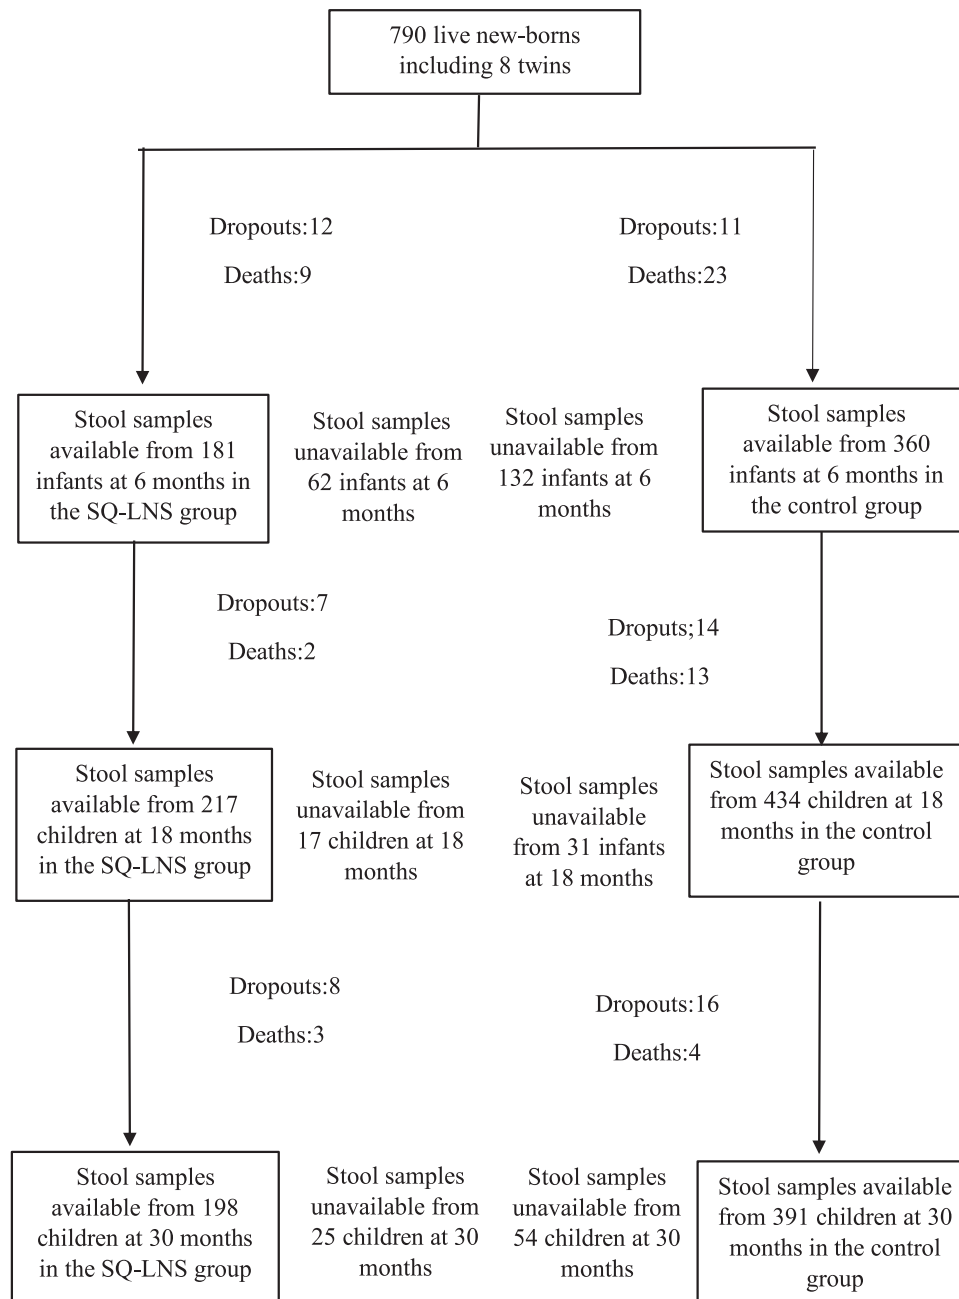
790 live new-borns including 8 twins

Dropouts:12

Deaths:9

Dropouts:11

Deaths:23

Stool samples available from 181 infants at 6 months in the SQ-LNS group

Stool samples unavailable from 62 infants at 6 months

Stool samples unavailable from 132 infants at 6 months

Stool samples available from 360 infants at 6 months in the control group

Dropouts:7

Deaths:2

Droputs;14

Deaths:13

Stool samples available from 217 children at 18 months in the SQ-LNS group

Stool samples unavailable from 17 children at 18 months

Stool samples unavailable from 31 infants at 18 months

Stool samples available from 434 children at 18 months in the control group

Dropouts:8

Deaths:3

Dropouts:16

Deaths:4

Stool samples available from 198 children at 30 months in the SQ-LNS group

Stool samples unavailable from 25 children at 30 months

Stool samples unavailable from 54 children at 30 months

Stool samples available from 391 children at 30 months in the control group